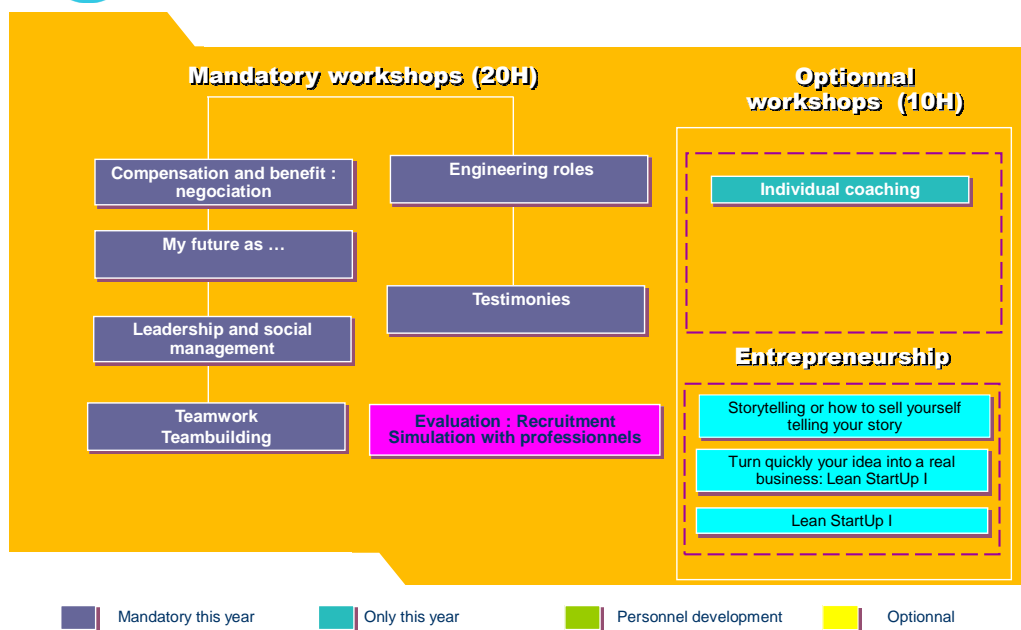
Mandatory workshops (20H)

Compensation and benefit : negociation

My future as …

Leadership and social management

Teamwork
Teambuilding

Engineering roles

Testimonies

Evaluation : Recruitment Simulation with professionnels

Optionnal workshops (10H)

Individual coaching

Entrepreneurship

Storytelling or how to sell yourself telling your story

Turn quickly your idea into a real business: Lean StartUp I

Lean StartUp I

Mandatory this year
Only this year
Personnel development
Optionnal